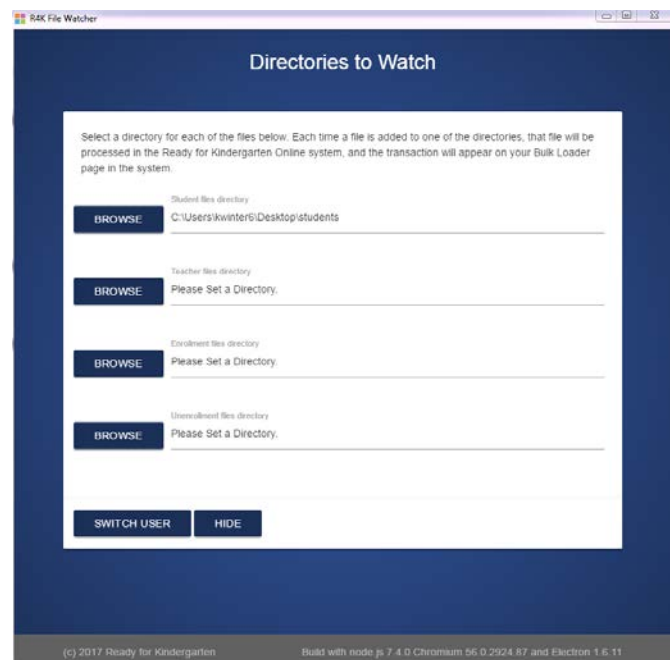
R4K File Watcher

Directories to Watch

Select a directory for each of the files below. Each time a file is added to one of the directories, that file will be processed in the Ready for Kindergarten Online system, and the transaction will appear on your Bulk Loader page in the system.

Student files directory
BROWSE
C:\Users\kwinter6\Desktop\students

Teacher files directory
BROWSE
Please Set a Directory.

Enrollment files directory
BROWSE
Please Set a Directory.

Unenrollment files directory
BROWSE
Please Set a Directory.

SWITCH USER
HIDE

(c) 2017 Ready for Kindergarten

Build with node js 7.4.0 Chromium 56.0.2924.87 and Electron 1.6.11